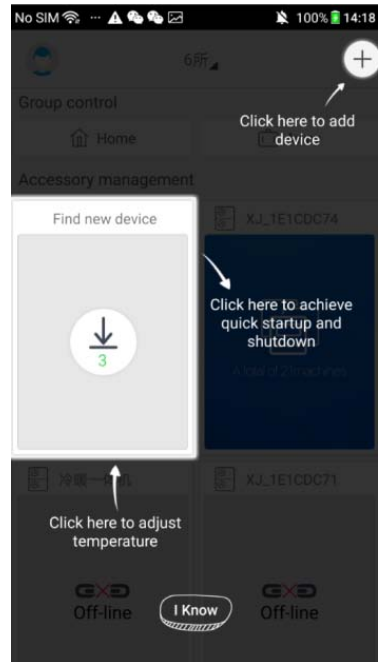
No SIM 100% 14:18

6所

Click here to add device

Group control

Home

Accessory management

Find new device

3

XJ_1E1CDC74

Click here to achieve quick startup and shutdown

A total of 2 machines

冷暖一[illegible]机

XJ_1E1CDC71

Click here to adjust temperature

Off-line

I Know

Off-line